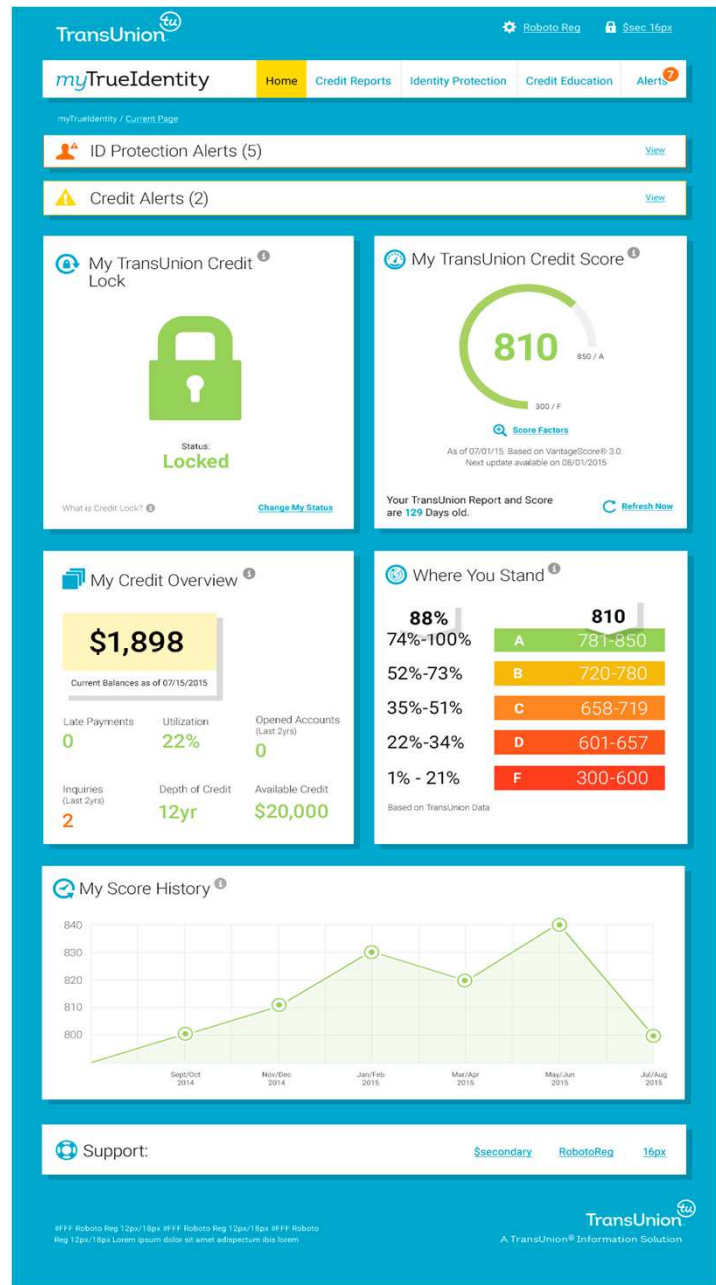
TransUnion tu

Roboto Reg $sec 16px

myTrueIdentity

Home Credit Reports Identity Protection Credit Education Alerts 7

myTrueIdentity / Current Page

ID Protection Alerts (5) View

Credit Alerts (2) View

My TransUnion Credit Lock

Status:
Locked

What is Credit Lock?

Change My Status

My TransUnion Credit Score

810

850 / A

300 / F

Score Factors

As of 07/01/15. Based on VantageScore® 3.0
Next update available on 08/01/2015

Your TransUnion Report and Score are 129 Days old.

Refresh Now

My Credit Overview

$1,898

Current Balances as of 07/15/2015

Late Payments 0

Utilization 22%

Opened Accounts (Last 2yrs) 0

Inquiries (Last 2yrs) 2

Depth of Credit 12yr

Available Credit $20,000

Where You Stand

88% 810

| | | |
|---|---|---|
| 74%-100% | A | 781-850 |
| 52%-73% | B | 720-780 |
| 35%-51% | C | 658-719 |
| 22%-34% | D | 601-657 |
| 1% - 21% | F | 300-600 |

Based on TransUnion Data

My Score History

840
830
820
810
800

Sept/Oct 2014
Nov/Dec 2014
Jan/Feb 2015
Mar/Apr 2015
May/Jun 2015
Jul/Aug 2015

Support: $secondary RobotoReg 16px

#FFF Roboto Reg 12px/18px #FFF Roboto Reg 12px/18px #FFF Roboto Reg 12px/18px Lorem ipsum dolor sit amet adispectum ibis lorem

TransUnion tu
A TransUnion® Information Solution